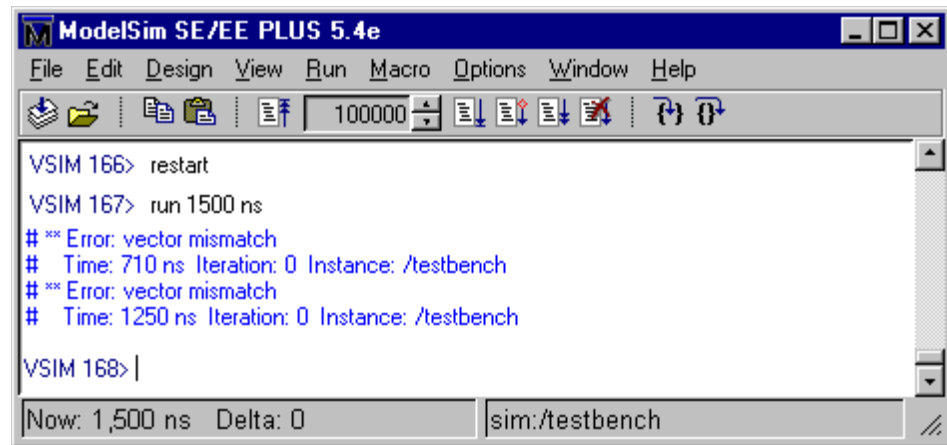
ModelSim SE/EE PLUS 5.4e

File Edit Design View Run Macro Options Window Help

100000

VSIM 166> restart

VSIM 167> run 1500 ns

# ** Error: vector mismatch
# Time: 710 ns Iteration: 0 Instance: /testbench
# ** Error: vector mismatch
# Time: 1250 ns Iteration: 0 Instance: /testbench

VSIM 168>

Now: 1,500 ns Delta: 0

sim:/testbench